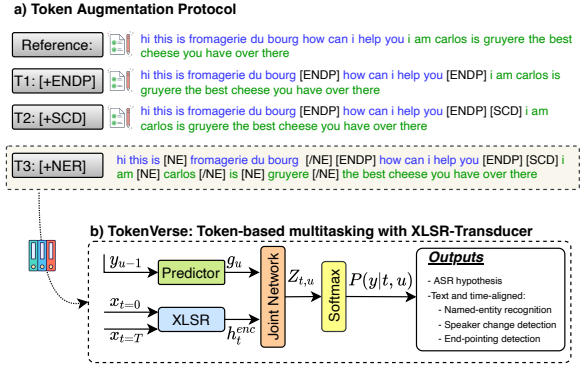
a) Token Augmentation Protocol

Reference: hi this is fromagerie du bourg how can i help you i am carlos is gruyere the best cheese you have over there

T1: [+ENDP] hi this is fromagerie du bourg [ENDP] how can i help you [ENDP] i am carlos is gruyere the best cheese you have over there

T2: [+SCD] hi this is fromagerie du bourg [ENDP] how can i help you [ENDP] [SCD] i am carlos is gruyere the best cheese you have over there

T3: [+NER] hi this is [NE] fromagerie du bourg [/NE] [ENDP] how can i help you [ENDP] [SCD] i am [NE] carlos [/NE] is [NE] gruyere [/NE] the best cheese you have over there

b) TokenVerse: Token-based multitasking with XLSR-Transducer

$y_{u-1}$ Predictor $g_u$

$x_{t=0}$ XLSR $h_t^{enc}$ $x_{t=T}$

Joint Network $Z_{t,u}$ Softmax $P(y|t,u)$

Outputs
- ASR hypothesis
-Text and time-aligned:
- Named-entity recognition
- Speaker change detection
- End-pointing detection